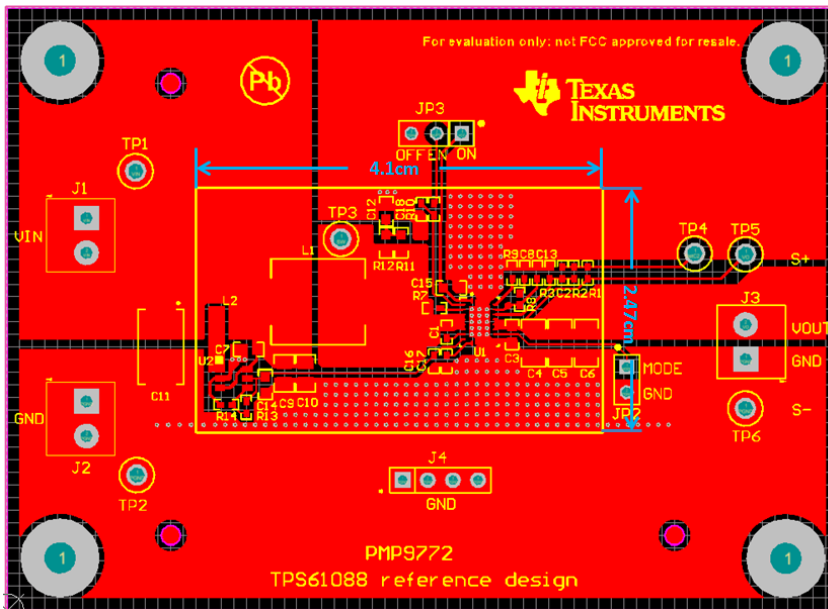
For evaluation only; not FCC approved for resale.

TEXAS INSTRUMENTS

1

1

1

1

Pb

JP3

OFF EN ON

TP1

J1

VIN

4.1cm

TP3

C12

C16

R10

R12 R11

L1

TP4

TP5

S+

R9C8C13

2.47cm

C15

R7

R8

R3C2R2R1

L2

C7

U2

C11

C1

R6

R4

U1

C3

C4 C5 C6

MODE

GND

JP2

J3

VOUT

GND

GND

J2

R14 R13

C14 C9 C10

S-

TP6

J4

GND

TP2

PMP9772

TPS61088 reference design